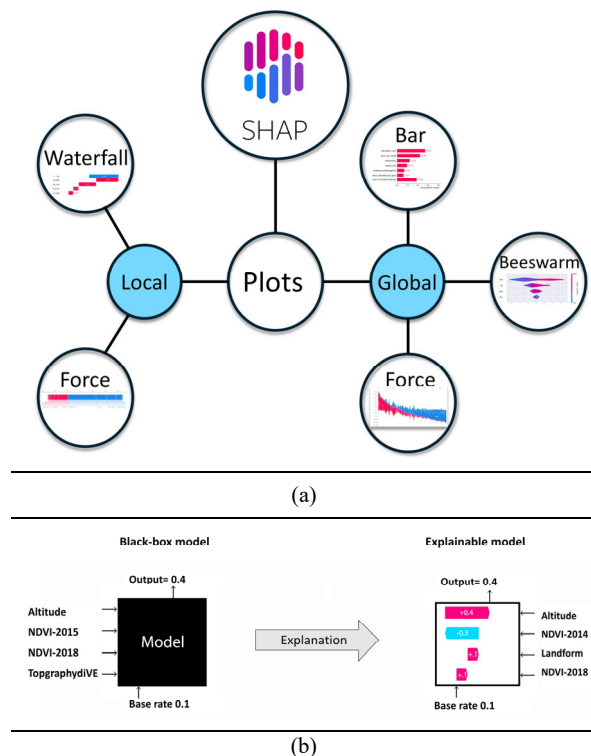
SHAP

Waterfall

Bar

Local

Plots

Global

Beeswarm

Force

Force

(a)

Black-box model

Explainable model

Output= 0.4

Altitude

NDVI-2015

NDVI-2018

TopgraphydiVE

Model

Base rate 0.1

Explanation

Output= 0.4

+0.4

-0.3

+.1

+.1

Altitude

NDVI-2014

Landform

NDVI-2018

Base rate 0.1

(b)